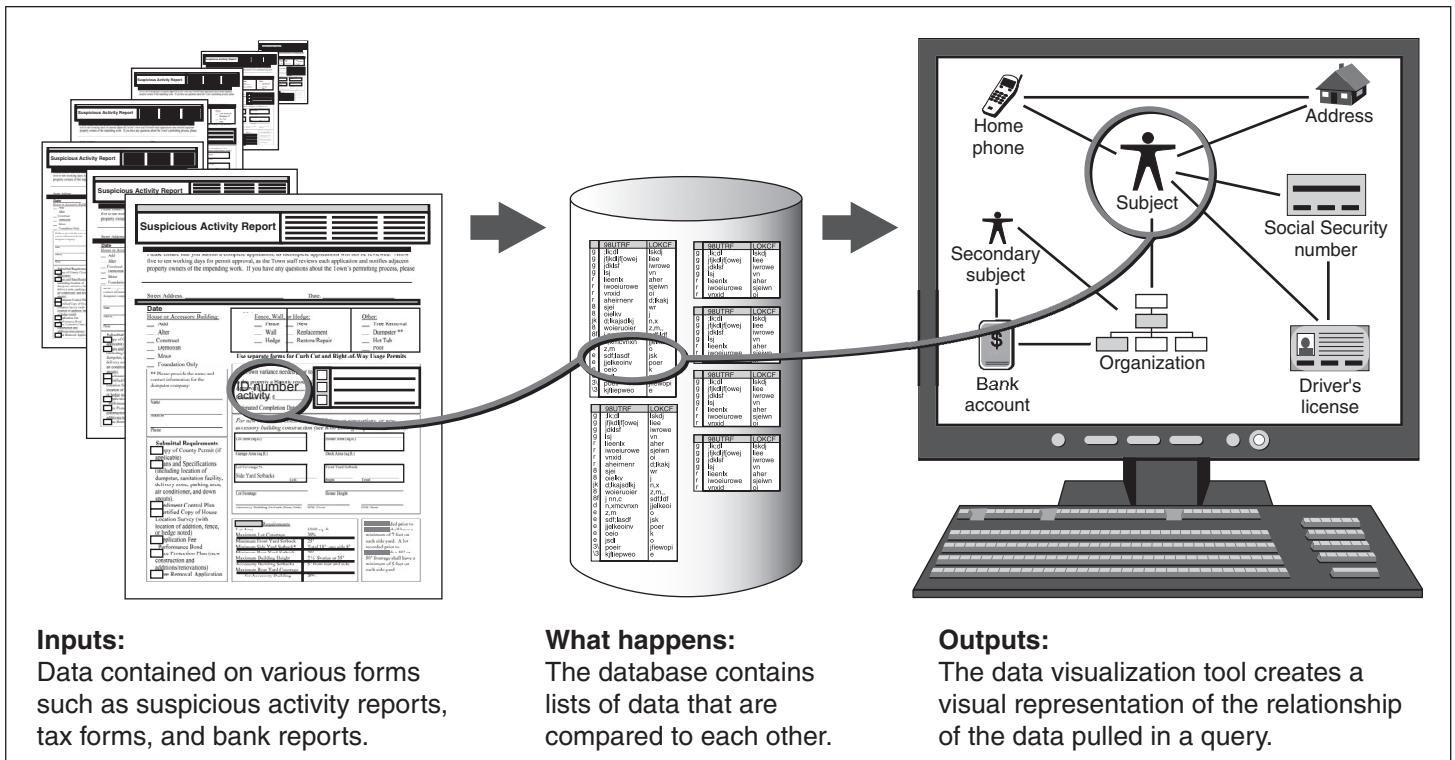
Suspicious Activity Report

Suspicious Activity Report

Suspicious Activity Report

Suspicious Activity Report

Suspicious Activity Report

Date

ID number activity

98UTRF LOKCF

Home phone

Address

Subject

Social Security number

Secondary subject

Organization

Bank account

Driver's license

Inputs:
Data contained on various forms such as suspicious activity reports, tax forms, and bank reports.

What happens:
The database contains lists of data that are compared to each other.

Outputs:
The data visualization tool creates a visual representation of the relationship of the data pulled in a query.